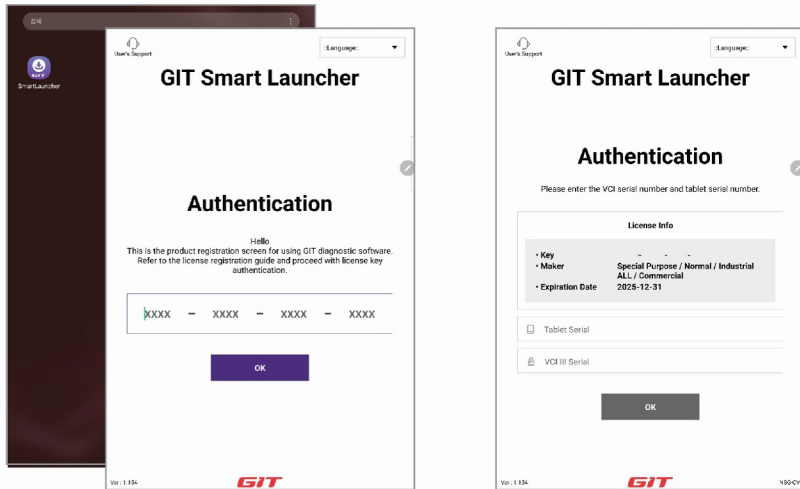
검색

SmartLauncher

User's Support

:Language:

GIT Smart Launcher

Authentication

Hello
This is the product registration screen for using GIT diagnostic software. Refer to the license registration guide and proceed with license key authentication.

XXXX – XXXX – XXXX – XXXX

OK

Ver : 1.104

GIT

User's Support

:Language:

GIT Smart Launcher

Authentication

Please enter the VCI serial number and tablet serial number.

License Info

• Key - - -
• Maker Special Purpose / Normal / Industrial ALL / Commercial
• Expiration Date 2025-12-31

Tablet Serial

VCI III Serial

OK

Ver : 1.104

GIT

NSG-CV